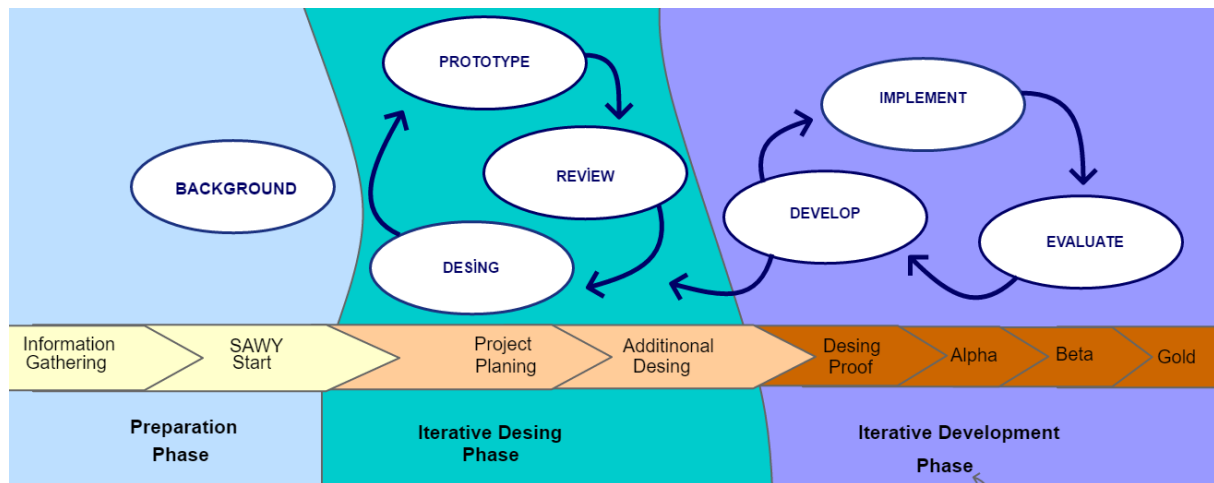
PROTOTYPE

REVİEW

DESİNG

BACKGROUND

IMPLEMENT

DEVELOP

EVALUATE

Information Gathering

SAWY Start

Project Planing

Additinonal Desing

Desing Proof

Alpha

Beta

Gold

Preparation Phase

Iterative Desing Phase

Iterative Development Phase